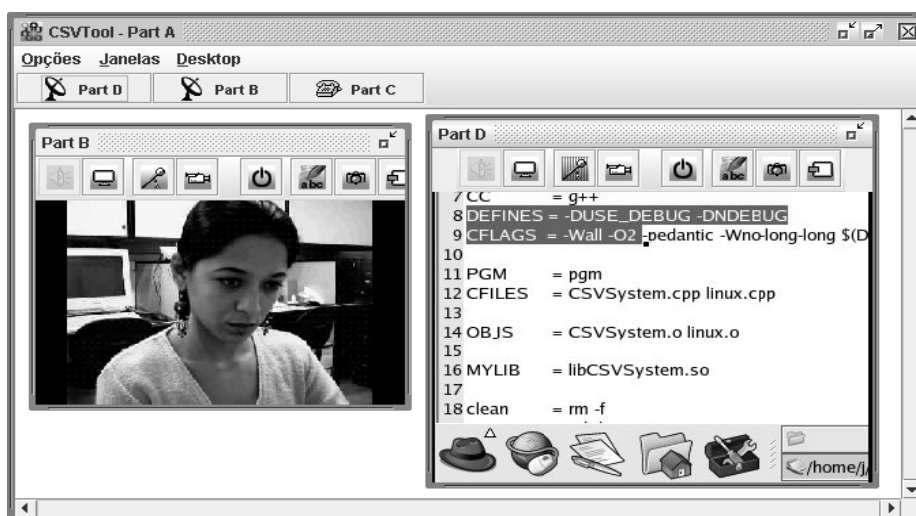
CSVTool - Part A

Opções Janelas Desktop

Part D Part B Part C

Part B

Part D

7 CC = g++
8 DEFINES = -DUSE_DEBUG -DNDEBUG
9 CFLAGS = -Wall -O2 -pedantic -Wno-long-long $(D
10
11 PGM = pgm
12 CFILES = CSVSystem.cpp linux.cpp
13
14 OBJS = CSVSystem.o linux.o
15
16 MYLIB = libCSVSystem.so
17
18 clean = rm -f

/home/j